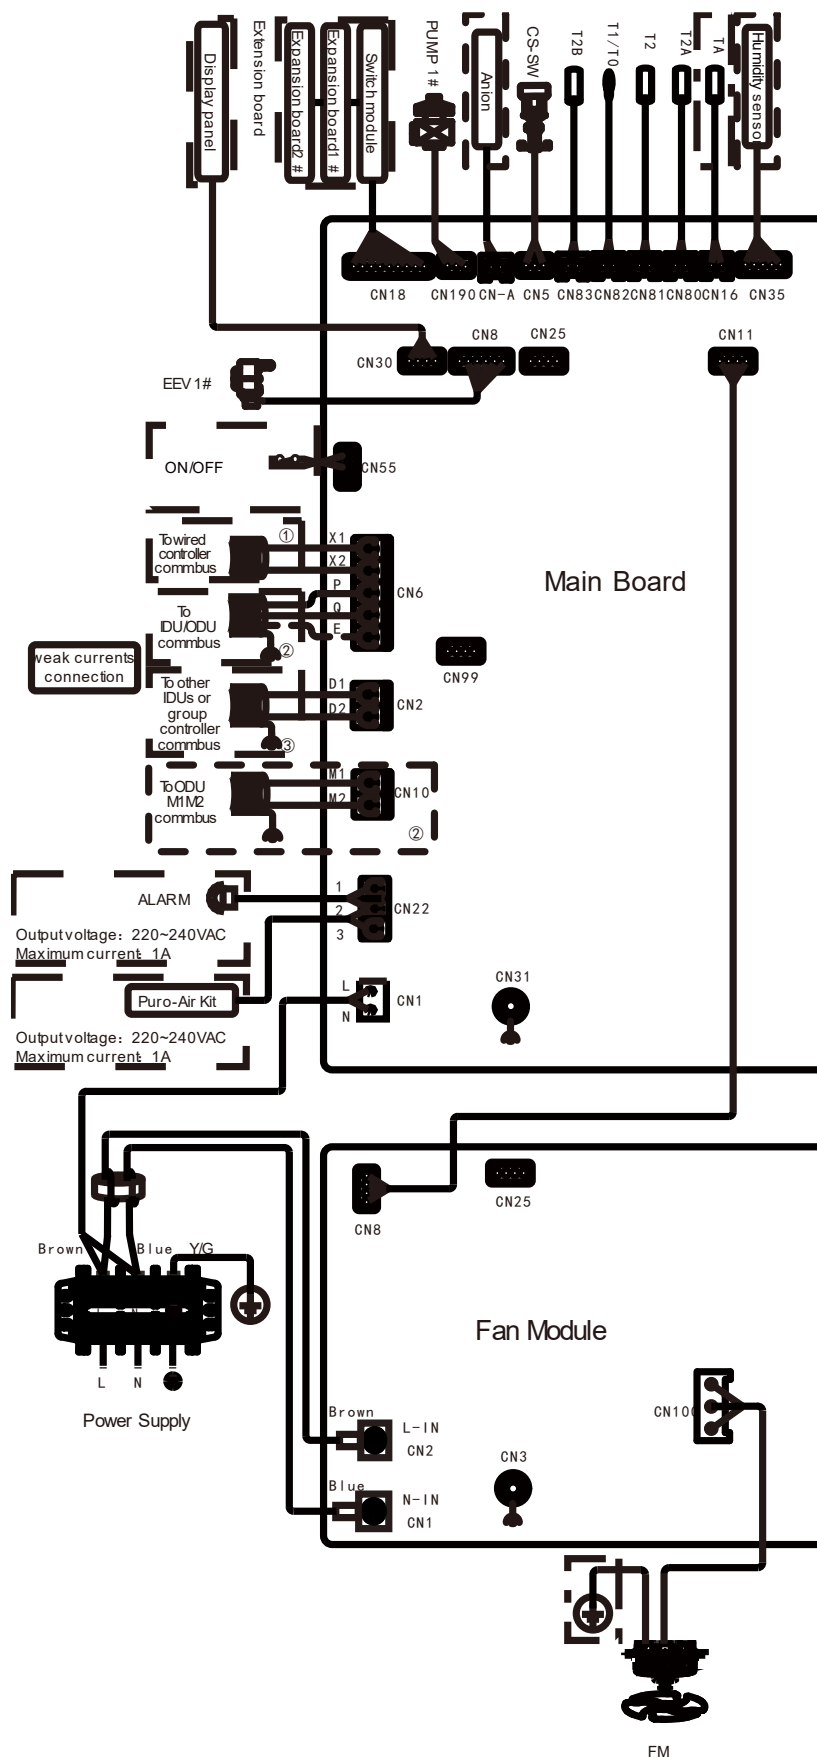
Display panel
Extension board
Expansion board2 #
Expansion board1 #
Switch module
PUMP 1#
Anion
CS-SW
T2B
T1/T0
T2
T2A
TA
Humidity senso

CN18 CN190 CN-A CN5 CN83 CN82 CN81 CN80 CN16 CN35

CN30 CN8 CN25 CN11

EEV 1#

ON/OFF
CN55

To wired controller commbus
①
X1
X2
P
Q
E
CN6
To IDU/ODU commbus
②
Main Board
weak currents connection
CN99
To other IDUs or group controller commbus
D1
D2
CN2
③
To ODU M1M2 commbus
M1
M2
CN10
②

ALARM
1
2
3
CN22
Output voltage: 220~240VAC
Maximum current: 1A
Puro-Air Kit
L
N
CN1
CN31
Output voltage: 220~240VAC
Maximum current: 1A

CN8
CN25
Brown Blue Y/G
Fan Module
L N
Power Supply
CN100
Brown
L-IN
CN2
CN3
Blue
N-IN
CN1
FM